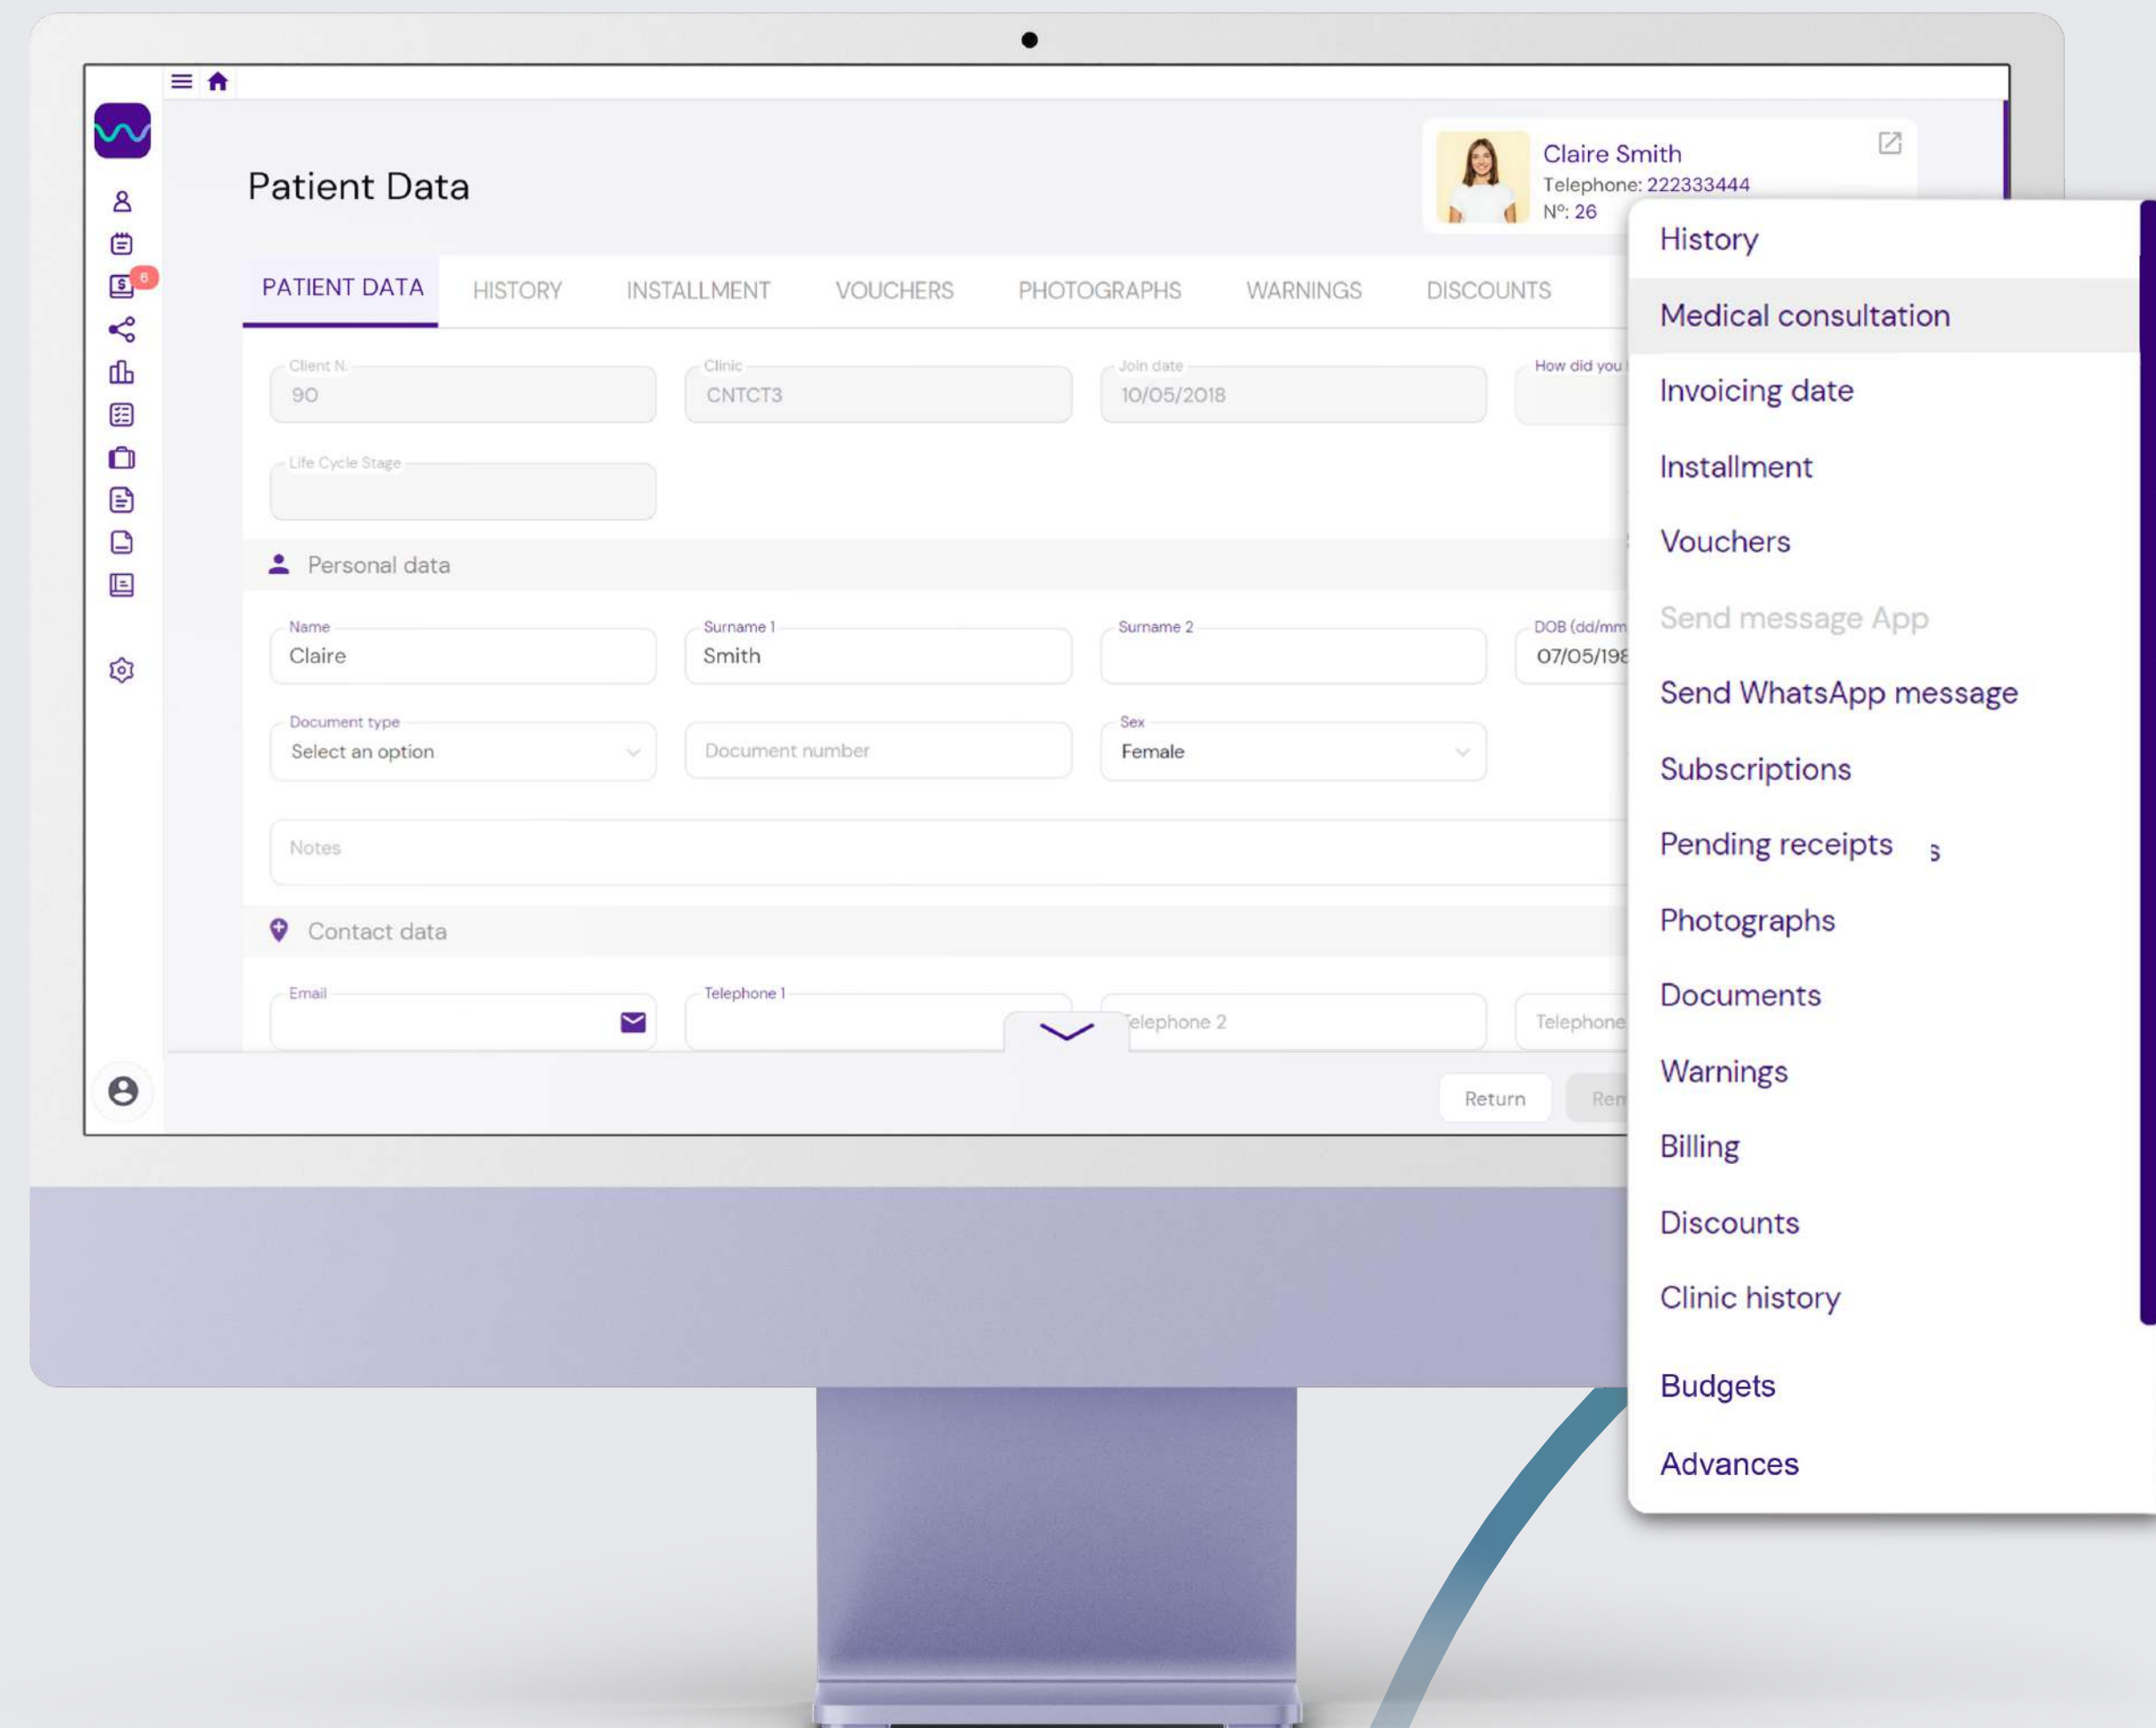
6

Patient Data

Claire Smith
Telephone: 222333444
Nº: 26

PATIENT DATA HISTORY INSTALLMENT VOUCHERS PHOTOGRAPHS WARNINGS DISCOUNTS

Client N.
90

Clinic
CNTCT3

Join date
10/05/2018

How did you

Life Cycle Stage

Personal data

Name
Claire

Surname 1
Smith

Surname 2

DOB (dd/mm
07/05/198

Document type
Select an option

Document number

Sex
Female

Notes

Contact data

Email

Telephone 1

Telephone 2

Telephone

Return

Rem

History
Medical consultation
Invoicing date
Installment
Vouchers
Send message App
Send WhatsApp message
Subscriptions
Pending receipts
Photographs
Documents
Warnings
Billing
Discounts
Clinic history
Budgets
Advances